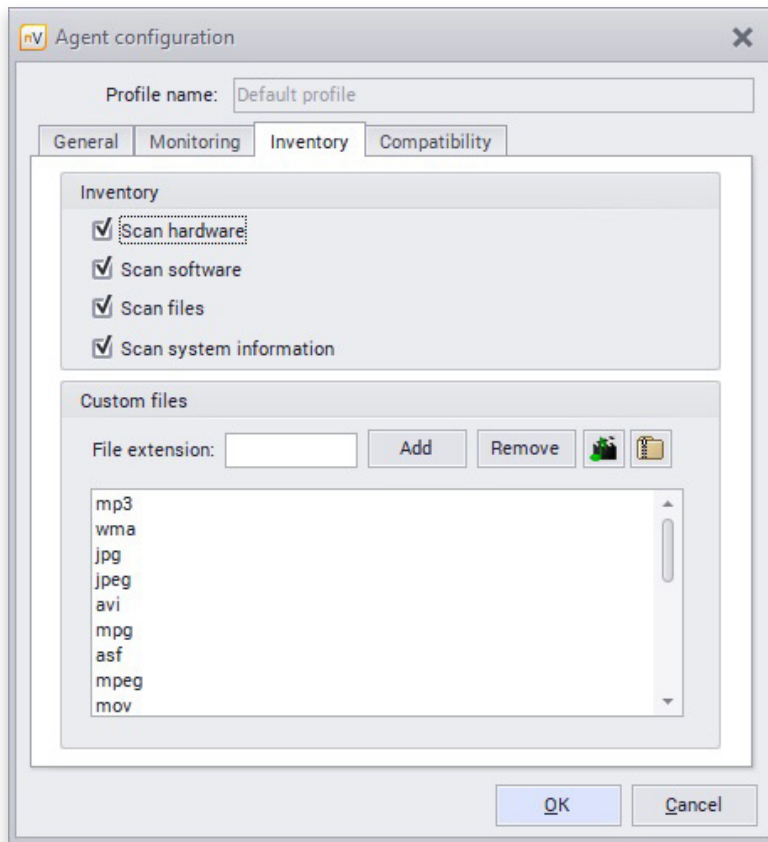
nV Agent configuration

Profile name: Default profile

General | Monitoring | Inventory | Compatibility

Inventory

☑ Scan hardware

☑ Scan software

☑ Scan files

☑ Scan system information

Custom files

File extension: Add Remove

mp3
wma
jpg
jpeg
avi
mpg
asf
mpeg
mov

OK Cancel